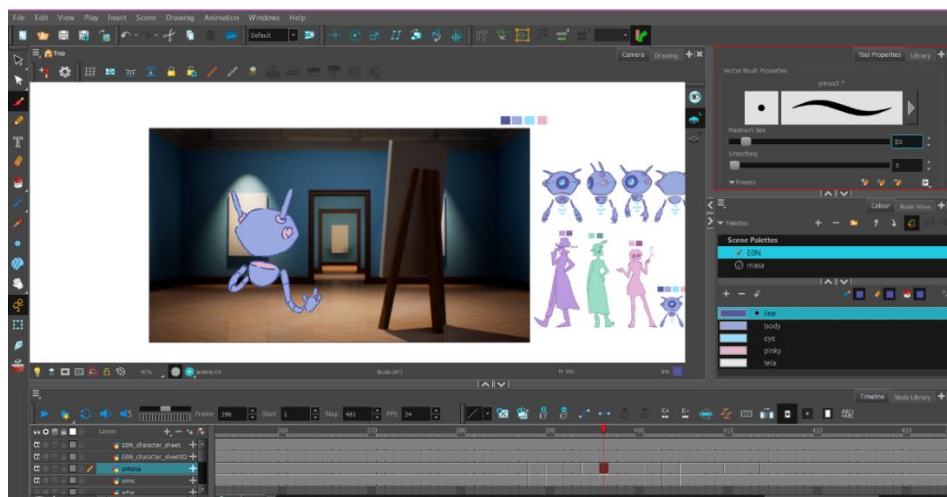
File Edit View Play Insert Scene Drawing Animation Windows Help

Default

Top

Camera Drawing

Tool Properties Library

Vector Brush Properties

pincel2 *

Maximum Size

Smoothing

Presets

Colour Node View

Palettes

Scene Palettes

EON

masa

line

body

eye

pinky

tela

Brush (#)

Timeline Node Library

Frame 396 Start 1 Stop 481 FPS 24

Layers

EON_character_sheet

EON_character_sheet02

antena

arms

arms

360 370 380 390 400 410 420 430